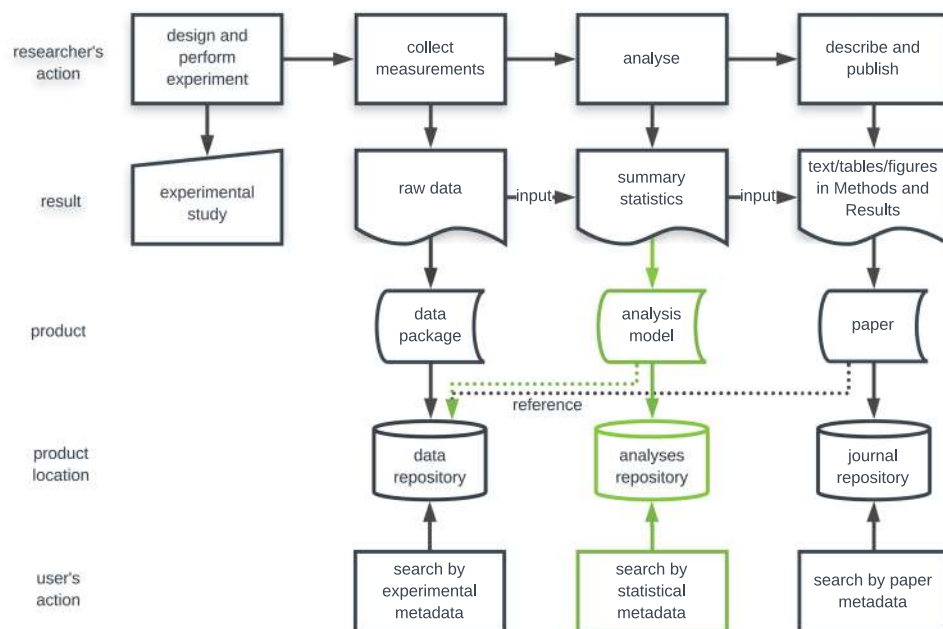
researcher's action

design and perform experiment

collect measurements

analyse

describe and publish

result

experimental study

raw data

input

summary statistics

input

text/tables/figures in Methods and Results

product

data package

analysis model

paper

reference

product location

data repository

analyses repository

journal repository

user's action

search by experimental metadata

search by statistical metadata

search by paper metadata